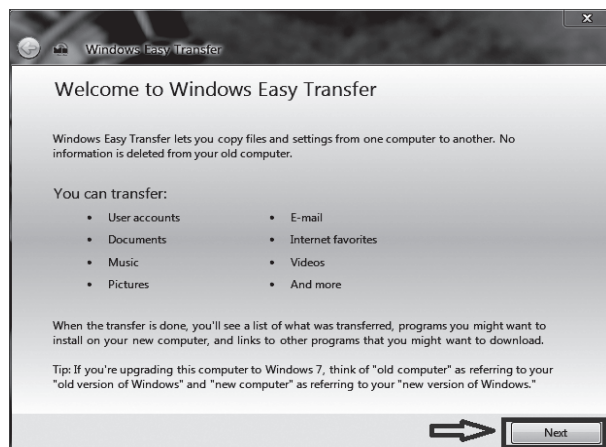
Windows Easy Transfer

Welcome to Windows Easy Transfer

Windows Easy Transfer lets you copy files and settings from one computer to another. No information is deleted from your old computer.

You can transfer:

- User accounts
- Documents
- Music
- Pictures

- E-mail
- Internet favorites
- Videos
- And more

When the transfer is done, you'll see a list of what was transferred, programs you might want to install on your new computer, and links to other programs that you might want to download.

Tip: If you're upgrading this computer to Windows 7, think of "old computer" as referring to your "old version of Windows" and "new computer" as referring to your "new version of Windows."

Next